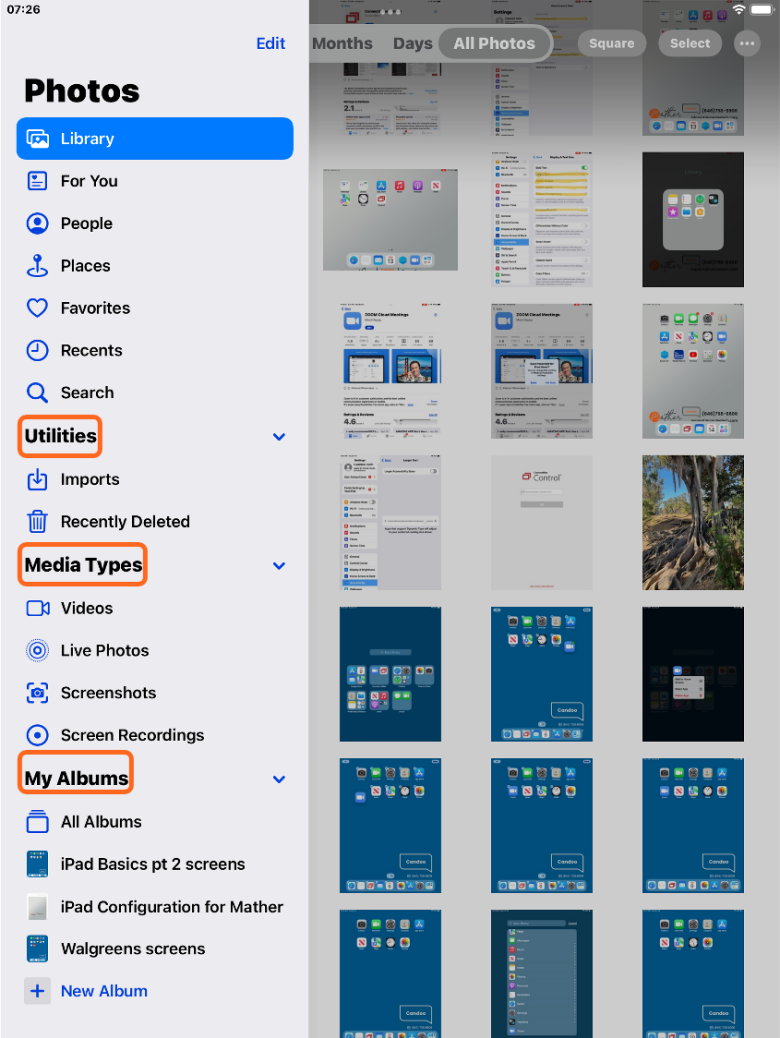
07:26

Edit

Photos

Library

For You

People

Places

Favorites

Recents

Search

Utilities

Imports

Recently Deleted

Media Types

Videos

Live Photos

Screenshots

Screen Recordings

My Albums

All Albums

iPad Basics pt 2 screens

iPad Configuration for Mather

Walgreens screens

New Album

Months Days All Photos

Square Select

ZOOM Cloud Meetings

Control

Condo

Condo

Condo

Condo

Condo